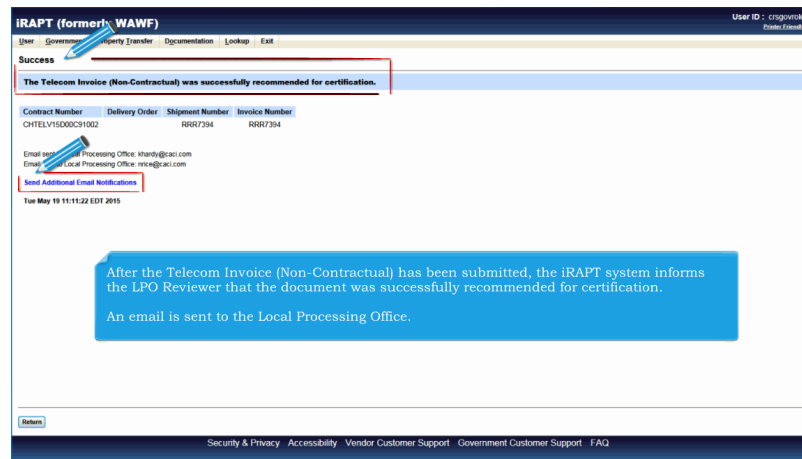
iRAPT (formerly WAWF)

User ID : crsgovrol
Printer Friendl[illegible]

User Government Property Transfer Documentation Lookup Exit

Success

The Telecom Invoice (Non-Contractual) was successfully recommended for certification.

| Contract Number | Delivery Order | Shipment Number | Invoice Number |
|---|---|---|---|
| CHTELV15D00C91002 | | RRR7394 | RRR7394 |

Email sent to Local Processing Office: khardy@caci.com
Email sent to Local Processing Office: nrice@caci.com

Send Additional Email Notifications

Tue May 19 11:11:22 EDT 2015

After the Telecom Invoice (Non-Contractual) has been submitted, the iRAPT system informs the LPO Reviewer that the document was successfully recommended for certification.

An email is sent to the Local Processing Office.

Return

Security & Privacy Accessibility Vendor Customer Support Government Customer Support FAQ